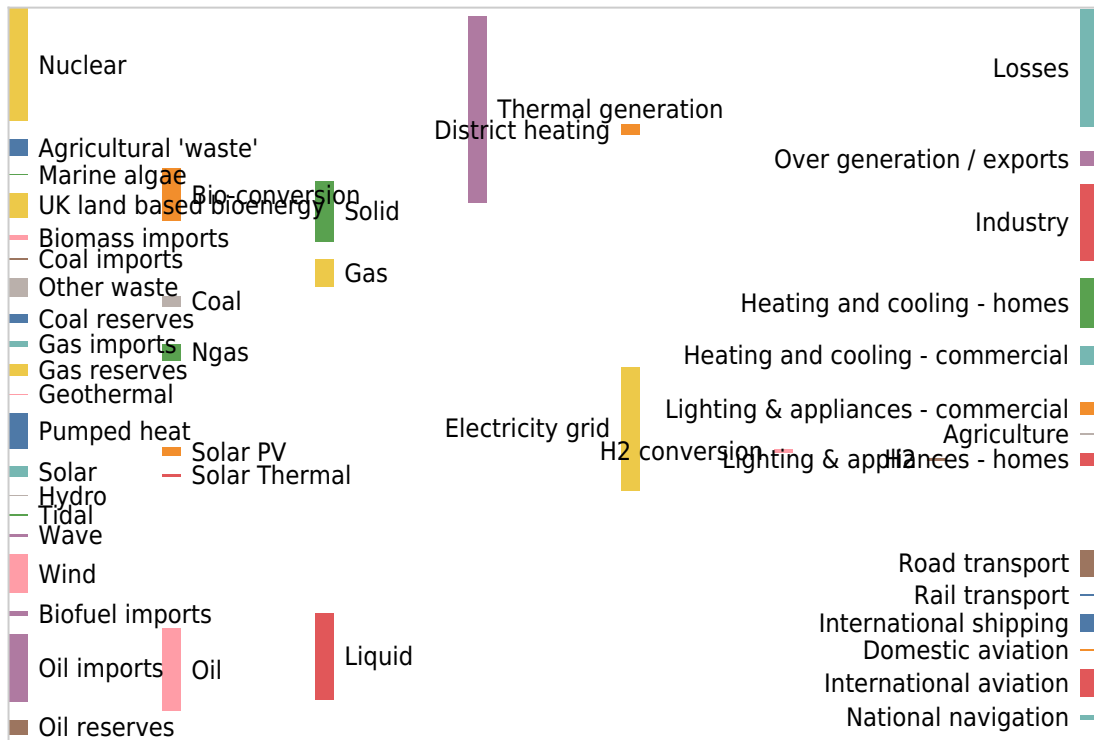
Nuclear
Agricultural 'waste'
Marine algae
UK land based bioenergy
Biomass imports
Coal imports
Other waste
Coal reserves
Gas imports
Gas reserves
Geothermal
Pumped heat
Solar
Hydro
Tidal
Wave
Wind
Biofuel imports
Oil imports
Oil reserves
Bio-conversion
Coal
Ngas
Solar PV
Solar Thermal
Oil
Solid
Gas
Liquid
Thermal generation
District heating
Electricity grid
H2 conversion
Losses
Over generation / exports
Industry
Heating and cooling - homes
Heating and cooling - commercial
Lighting & appliances - commercial
Agriculture
Lighting & appliances - homes
H2
Road transport
Rail transport
International shipping
Domestic aviation
International aviation
National navigation